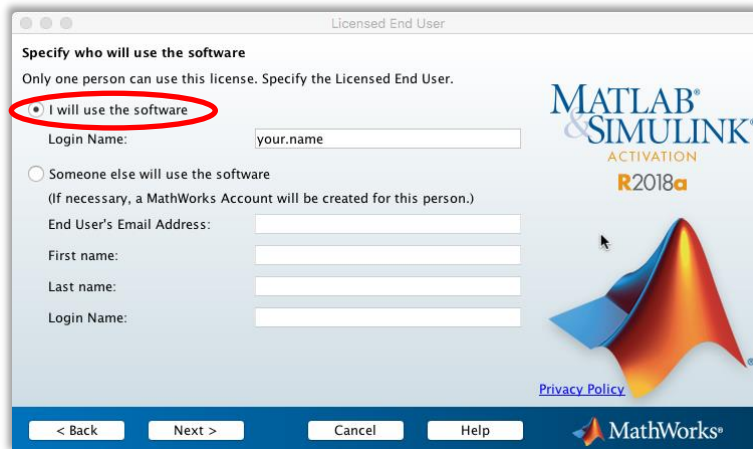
Licensed End User

Specify who will use the software

Only one person can use this license. Specify the Licensed End User.

I will use the software

Login Name: your.name

Someone else will use the software

(If necessary, a MathWorks Account will be created for this person.)

End User's Email Address:

First name:

Last name:

Login Name:

MATLAB® & SIMULINK®

ACTIVATION

R2018a

Privacy Policy

< Back

Next >

Cancel

Help

MathWorks®